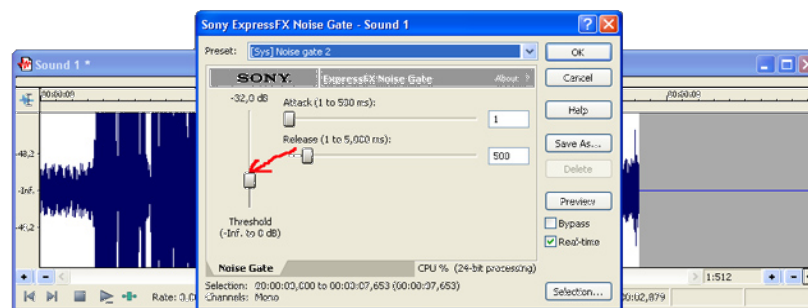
Sony ExpressFX Noise Gate - Sound 1

Preset: [Sys] Noise gate 2

OK

Cancel

Help

Save As...

Delete

Preview

Bypass

Real-time

Selection...

SONY

ExpressFX Noise Gate

About

-32,0 dB

Attack (1 to 500 ms):

1

Release (1 to 5,000 ms):

500

Threshold (-Inf. to 0 dB)

Noise Gate

CPU % (24-bit processing)

Selection: 00:00:00,000 to 00:00:07,653 (00:00:07,653)

Channels: Mono

Sound 1 *

00:00:00

00:00:09

-48,2

-Inf.

-48,2

1:512

Rate: 3,0

00:00:02,879